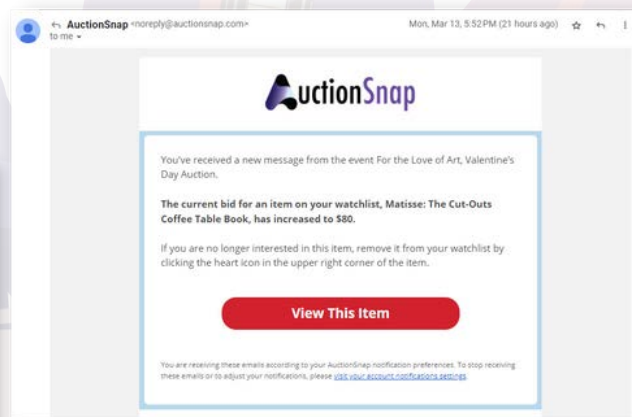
AuctionSnap <noreply@auctionsnap.com>
to me

Mon, Mar 13, 5:52 PM (21 hours ago)

AuctionSnap

You've received a new message from the event For the Love of Art, Valentine's Day Auction.

The current bid for an item on your watchlist, Matisse: The Cut-Outs Coffee Table Book, has increased to $80.

If you are no longer interested in this item, remove it from your watchlist by clicking the heart icon in the upper right corner of the item.

View This Item

You are receiving these emails according to your AuctionSnap notification preferences. To stop receiving these emails or to adjust your notifications, please visit your account notifications settings.